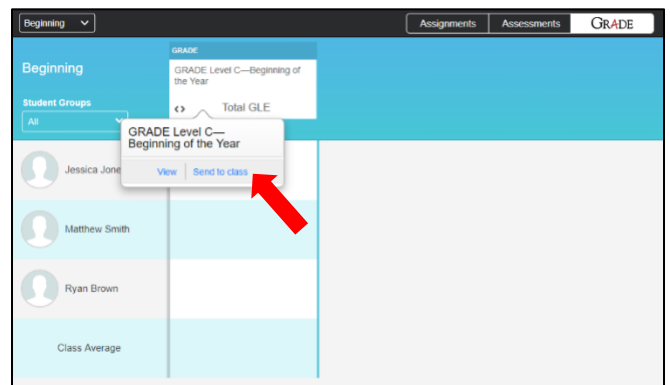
Beginning

Assignments Assessments GRADE

Beginning

Student Groups

All

GRADE

GRADE Level C—Beginning of the Year

<> Total GLE

GRADE Level C—Beginning of the Year

View Send to class

Jessica Jone

Matthew Smith

Ryan Brown

Class Average